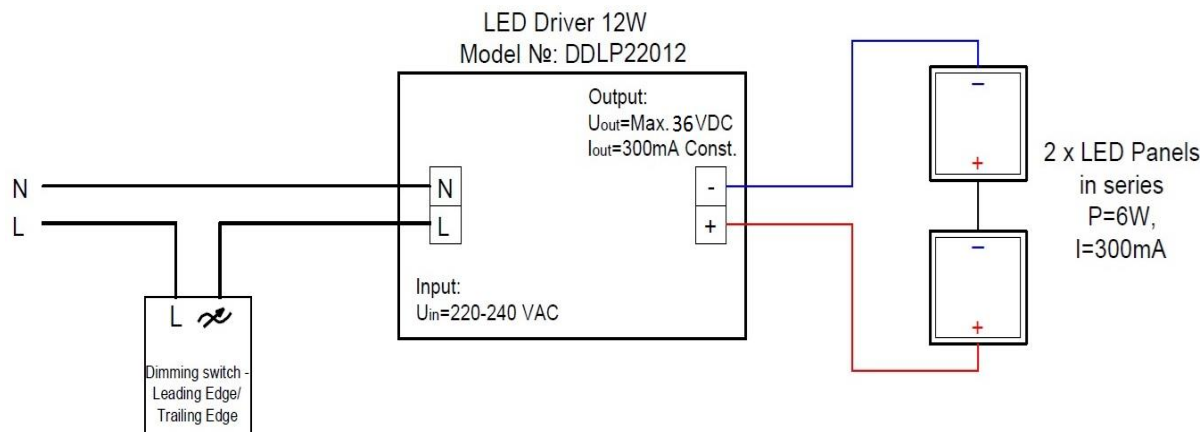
LED Driver 12W
Model №: DDLP22012

Output:
$U_{out}$=Max. 36VDC
$I_{out}$=300mA Const.

N
L

N
L

-
+

Input:
$U_{in}$=220-240 VAC

L

Dimming switch - Leading Edge/ Trailing Edge

−
+
−
+

2 x LED Panels in series
P=6W,
I=300mA